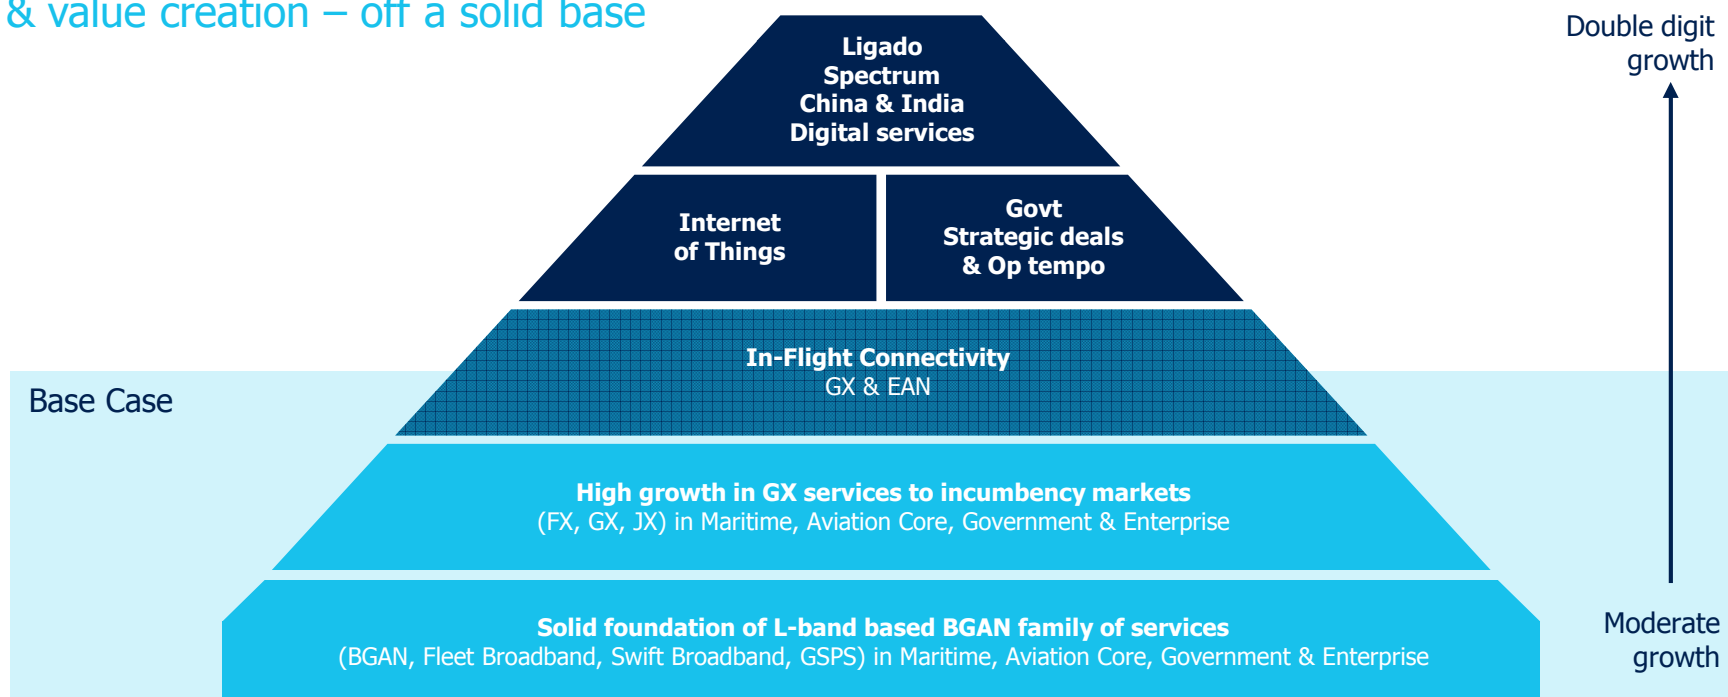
& value creation – off a solid base

Ligado
Spectrum
China & India
Digital services

Internet
of Things

Govt
Strategic deals
& Op tempo

In-Flight Connectivity
GX & EAN

Base Case

High growth in GX services to incumbency markets
(FX, GX, JX) in Maritime, Aviation Core, Government & Enterprise

Solid foundation of L-band based BGAN family of services
(BGAN, Fleet Broadband, Swift Broadband, GSPS) in Maritime, Aviation Core, Government & Enterprise

Double digit growth

Moderate growth